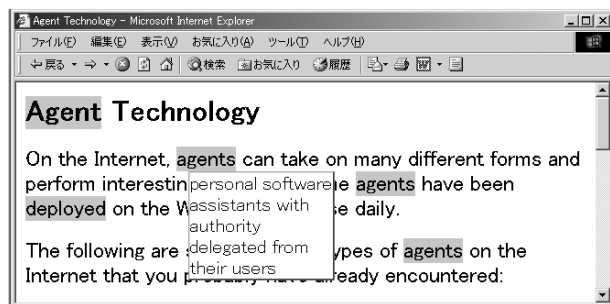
Agent Technology - Microsoft Internet Explorer

ファイル(F) 編集(E) 表示(V) お気に入り(A) ツール(T) ヘルプ(H)

← 戻る → 検索 お気に入り 履歴

Agent Technology

On the Internet, agents can take on many different forms and perform interestin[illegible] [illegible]e agents have been deployed on the W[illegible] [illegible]se daily.

The following are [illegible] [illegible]ypes of agents on the Internet that you p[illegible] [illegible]eady encountered:

personal software assistants with authority delegated from their users